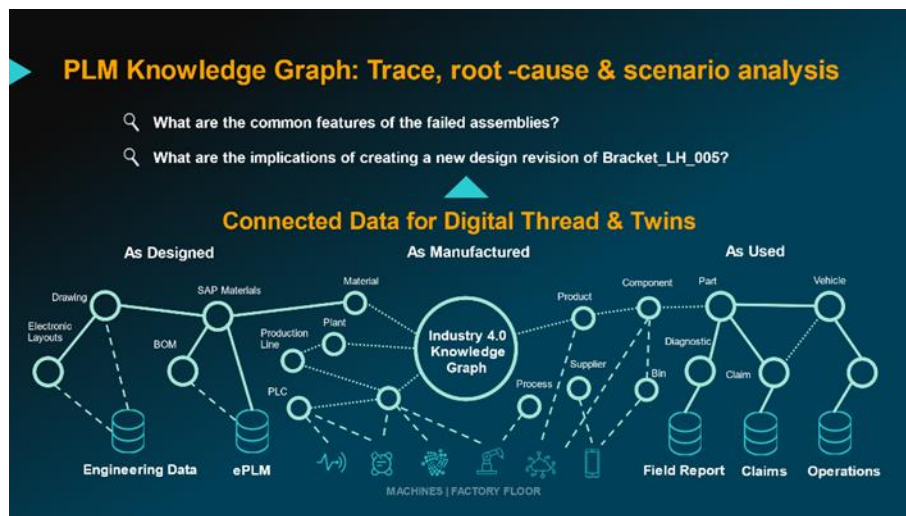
PLM Knowledge Graph: Trace, root -cause & scenario analysis

What are the common features of the failed assemblies?

What are the implications of creating a new design revision of Bracket_LH_005?

Connected Data for Digital Thread & Twins

As Designed

As Manufactured

As Used

Drawing

SAP Materials

Material

Product

Component

Part

Vehicle

Electronic Layouts

BOM

Production Line

Plant

Industry 4.0 Knowledge Graph

Diagnostic

Claim

Process

Supplier

Bin

PLC

Engineering Data

ePLM

MACHINES | FACTORY FLOOR

Field Report

Claims

Operations